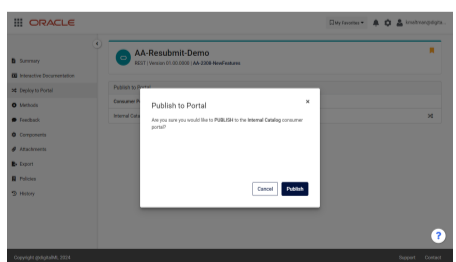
ORACLE

My Favorites

bmelvinan@digita...

Summary

Interactive Documentation

Deploy to Portal

Methods

Feedback

Components

Attachments

Export

Policies

History

AA-Resubmit-Demo

REST | Version 01.00.0000 | AA-3308-NewFeatures

Publish to Portal

Consumer P

Internal Cata

Publish to Portal

Are you sure you would like to PUBLISH to the Internal Catalog consumer portal?

Cancel

Publish

Copyright globytelML 2024

Support

Contact